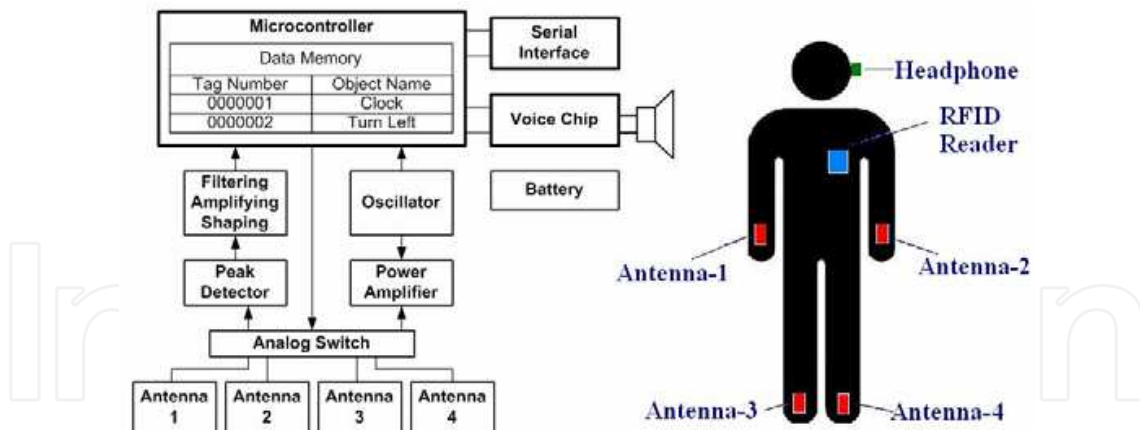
Microcontroller

Data Memory

| Tag Number | Object Name |
|---|---|
| 0000001 | Clock |
| 0000002 | Turn Left |

Serial Interface

Voice Chip

Filtering Amplifying Shaping

Oscillator

Battery

Peak Detector

Power Amplifier

Analog Switch

Antenna 1

Antenna 2

Antenna 3

Antenna 4

Headphone

RFID Reader

Antenna-1

Antenna-2

Antenna-3

Antenna-4